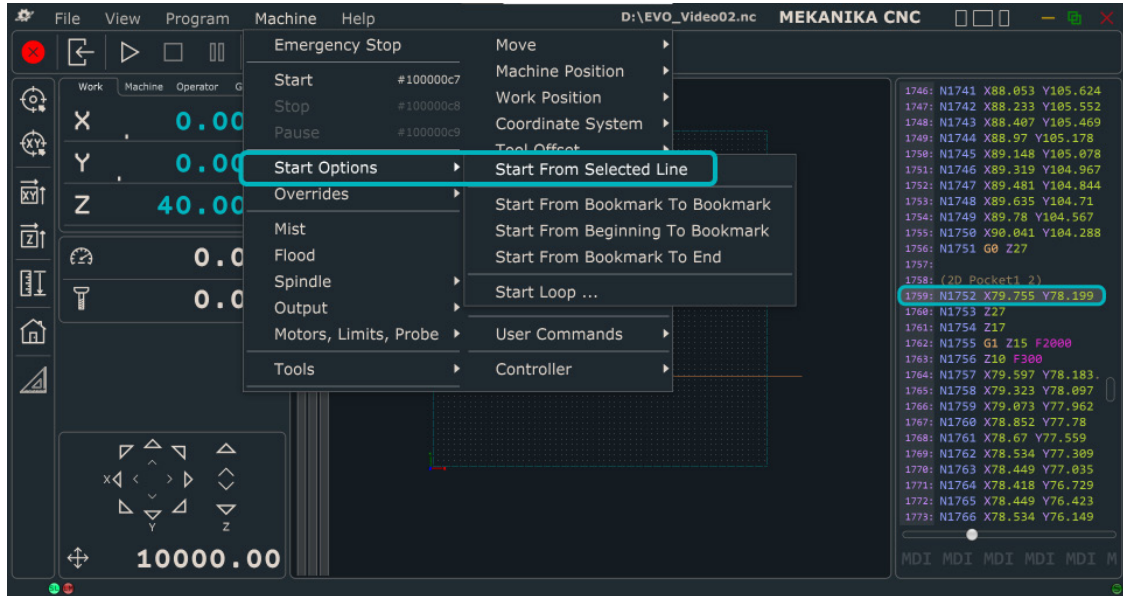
File View Program Machine Help D:\EVO_Video02.nc MEKANIKA CNC

Work Machine Operator G

X 0.00
Y 0.00
Z 40.00

0.0
0.0

X Y Z

10000.00

Emergency Stop
Start #100000c7
Stop #100000c8
Pause #100000c9
Start Options
Overrides
Mist
Flood
Spindle
Output
Motors, Limits, Probe
Tools

Move
Machine Position
Work Position
Coordinate System
Tool Offset
Start From Selected Line
Start From Bookmark To Bookmark
Start From Beginning To Bookmark
Start From Bookmark To End
Start Loop ...
User Commands
Controller

1746: N1741 X88.053 Y105.624
1747: N1742 X88.233 Y105.552
1748: N1743 X88.407 Y105.469
1749: N1744 X88.97 Y105.178
1750: N1745 X89.148 Y105.078
1751: N1746 X89.319 Y104.967
1752: N1747 X89.481 Y104.844
1753: N1748 X89.635 Y104.71
1754: N1749 X89.78 Y104.567
1755: N1750 X90.041 Y104.288
1756: N1751 G0 Z27
1757:
1758: (2D Pocket1 2)
1759: N1752 X79.755 Y78.199
1760: N1753 Z27
1761: N1754 Z17
1762: N1755 G1 Z15 F2000
1763: N1756 Z10 F300
1764: N1757 X79.597 Y78.183.
1765: N1758 X79.323 Y78.097
1766: N1759 X79.073 Y77.962
1767: N1760 X78.852 Y77.78
1768: N1761 X78.67 Y77.559
1769: N1762 X78.534 Y77.309
1770: N1763 X78.449 Y77.035
1771: N1764 X78.418 Y76.729
1772: N1765 X78.449 Y76.423
1773: N1766 X78.534 Y76.149

MDI MDI MDI MDI MDI M